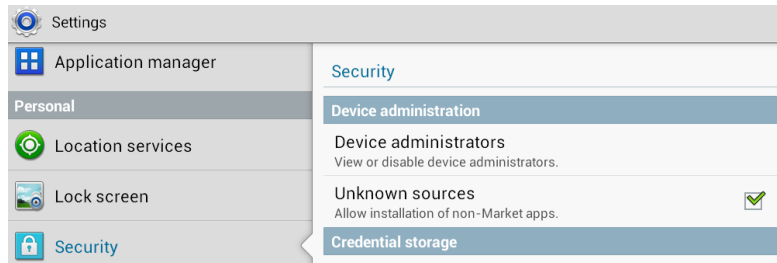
Settings

Application manager

Personal

Location services

Lock screen

Security

Security

Device administration

Device administrators
View or disable device administrators.

Unknown sources
Allow installation of non-Market apps.

Credential storage